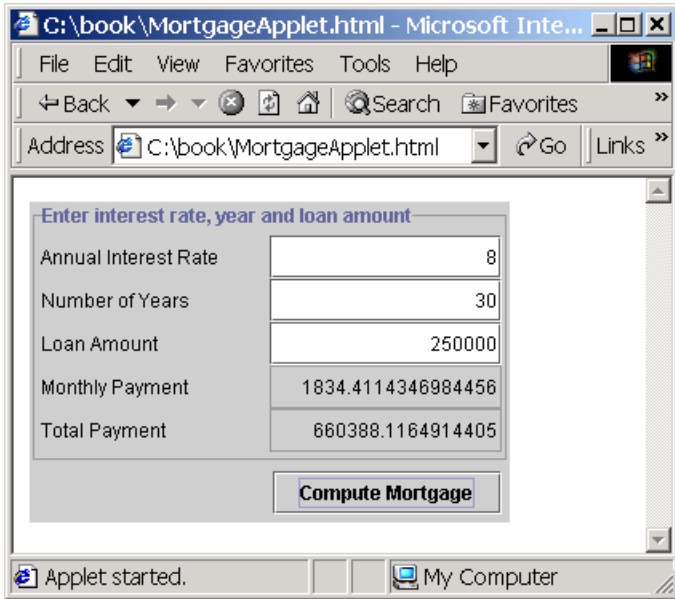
C:\book\MortgageApplet.html - Microsoft Inte...

File Edit View Favorites Tools Help

Back Search Favorites »

Address C:\book\MortgageApplet.html Go Links »

Enter interest rate, year and loan amount

| | |
|---|---|
| Annual Interest Rate | 8 |
| Number of Years | 30 |
| Loan Amount | 250000 |
| Monthly Payment | 1834.4114346984456 |
| Total Payment | 660388.1164914405 |

Compute Mortgage

Applet started. My Computer